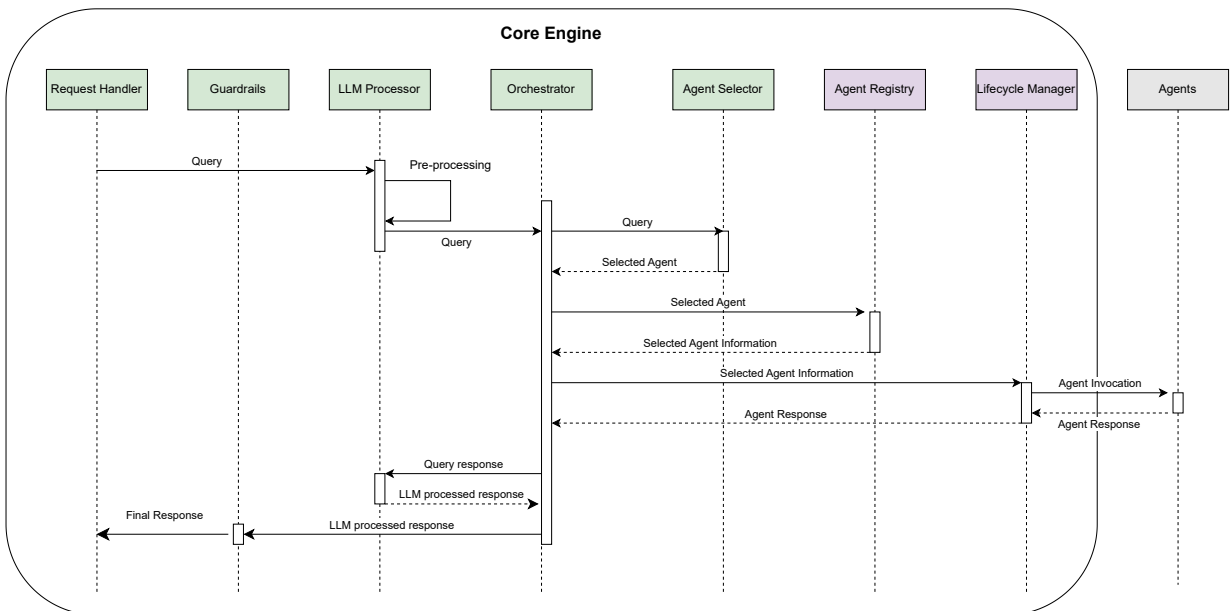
Core Engine

Request Handler

Guardrails

LLM Processor

Orchestrator

Agent Selector

Agent Registry

Lifecycle Manager

Agents

Query

Pre-processing

Query

Query

Selected Agent

Selected Agent

Selected Agent Information

Selected Agent Information

Agent Invocation

Agent Response

Agent Response

Query response

LLM processed response

Final Response

LLM processed response